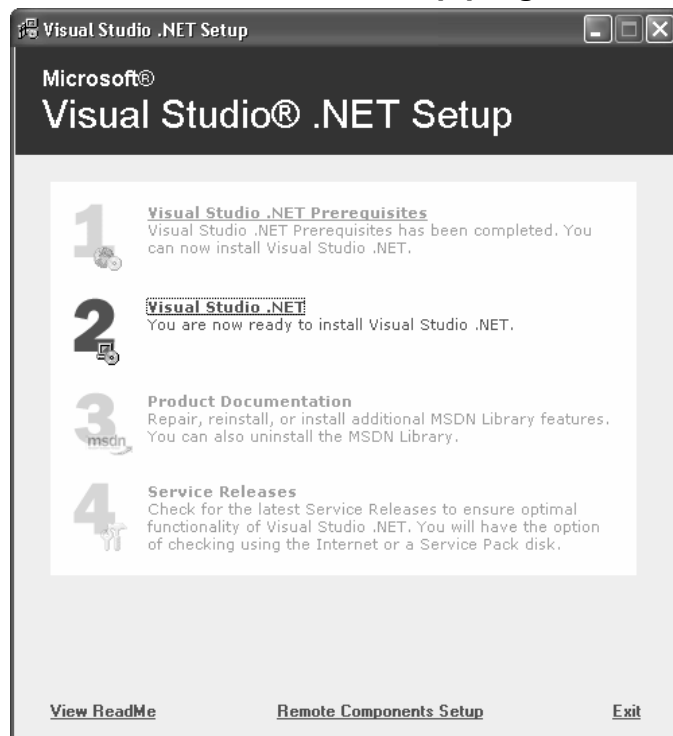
Visual Studio .NET Setup

Microsoft®
Visual Studio® .NET Setup

1
Visual Studio .NET Prerequisites
Visual Studio .NET Prerequisites has been completed. You can now install Visual Studio .NET.

2
Visual Studio .NET
You are now ready to install Visual Studio .NET.

3
msdn
Product Documentation
Repair, reinstall, or install additional MSDN Library features. You can also uninstall the MSDN Library.

4
Service Releases
Check for the latest Service Releases to ensure optimal functionality of Visual Studio .NET. You will have the option of checking using the Internet or a Service Pack disk.

View ReadMe
Remote Components Setup
Exit